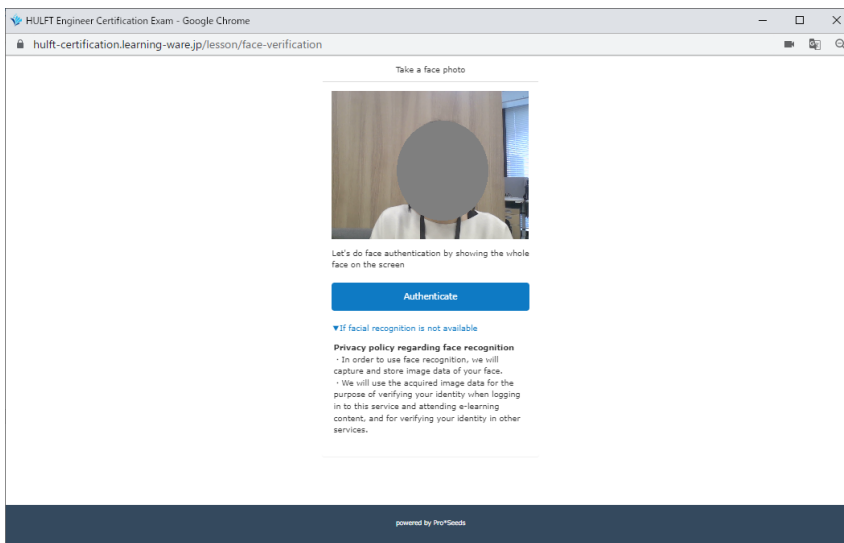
HULFT Engineer Certification Exam - Google Chrome

hulft-certification.learning-ware.jp/lesson/face-verification

Take a face photo

Let's do face authentication by showing the whole face on the screen

Authenticate

▼If facial recognition is not available

Privacy policy regarding face recognition
・In order to use face recognition, we will capture and store image data of your face.
・We will use the acquired image data for the purpose of verifying your identity when logging in to this service and attending e-learning content, and for verifying your identity in other services.

powered by Pro*Seeds